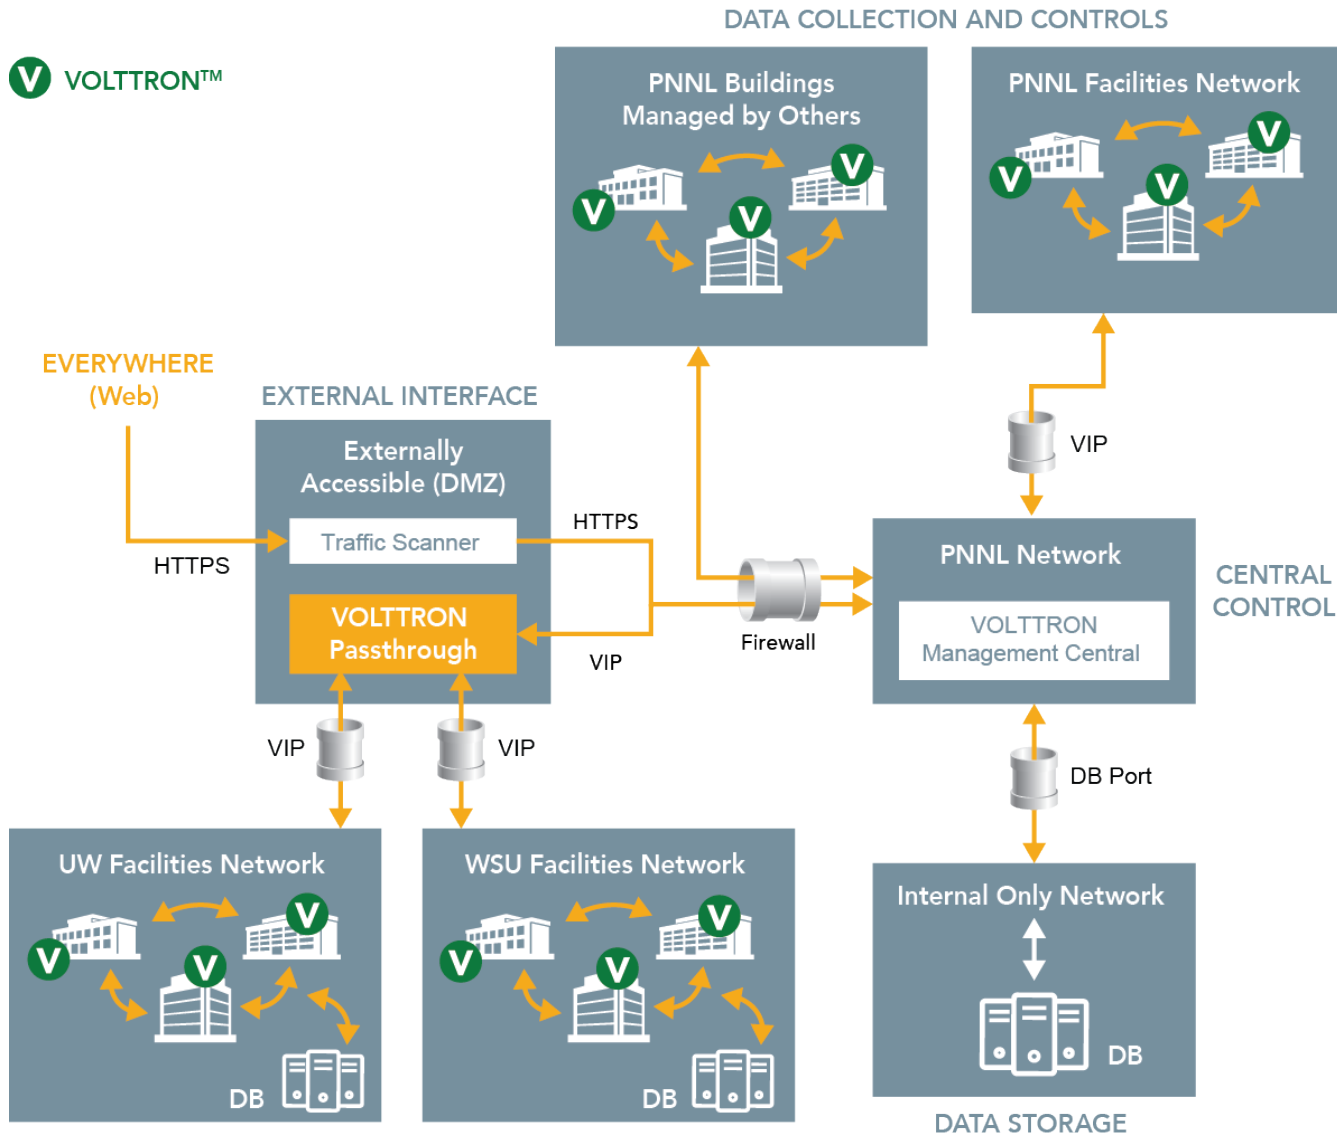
V VOLTTRON™

DATA COLLECTION AND CONTROLS

PNNL Buildings Managed by Others

V V V

PNNL Facilities Network

V V V

EVERYWHERE (Web)

EXTERNAL INTERFACE

Externally Accessible (DMZ)

Traffic Scanner

HTTPS

HTTPS

VOLTTRON Passthrough

VIP

Firewall

VIP

PNNL Network

VOLTTRON Management Central

CENTRAL CONTROL

VIP

VIP

DB Port

UW Facilities Network

V V V

DB

WSU Facilities Network

V V V

DB

Internal Only Network

DB

DATA STORAGE